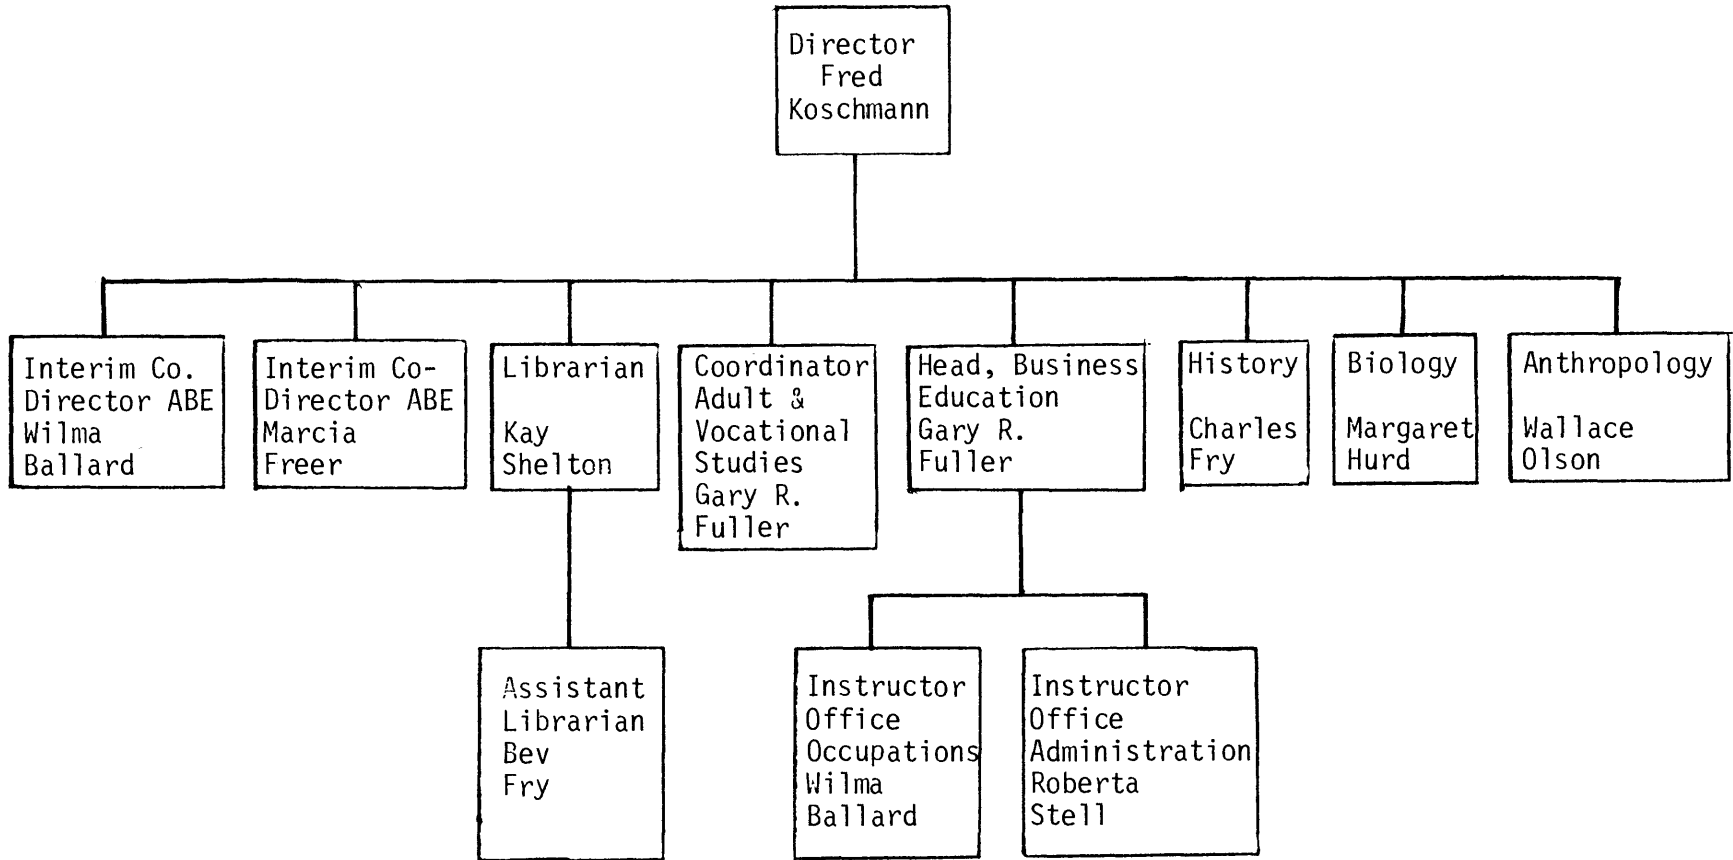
Director Fred Koschmann

Interim Co. Director ABE Wilma Ballard

Interim Co-Director ABE Marcia Freer

Librarian

Kay Shelton

Coordinator Adult & Vocational Studies Gary R. Fuller

Head, Business Education Gary R. Fuller

History

Charles Fry

Biology

Margaret Hurd

Anthropology

Wallace Olson

Assistant Librarian Bev Fry

Instructor Office Occupations Wilma Ballard

Instructor Office Administration Roberta Stell